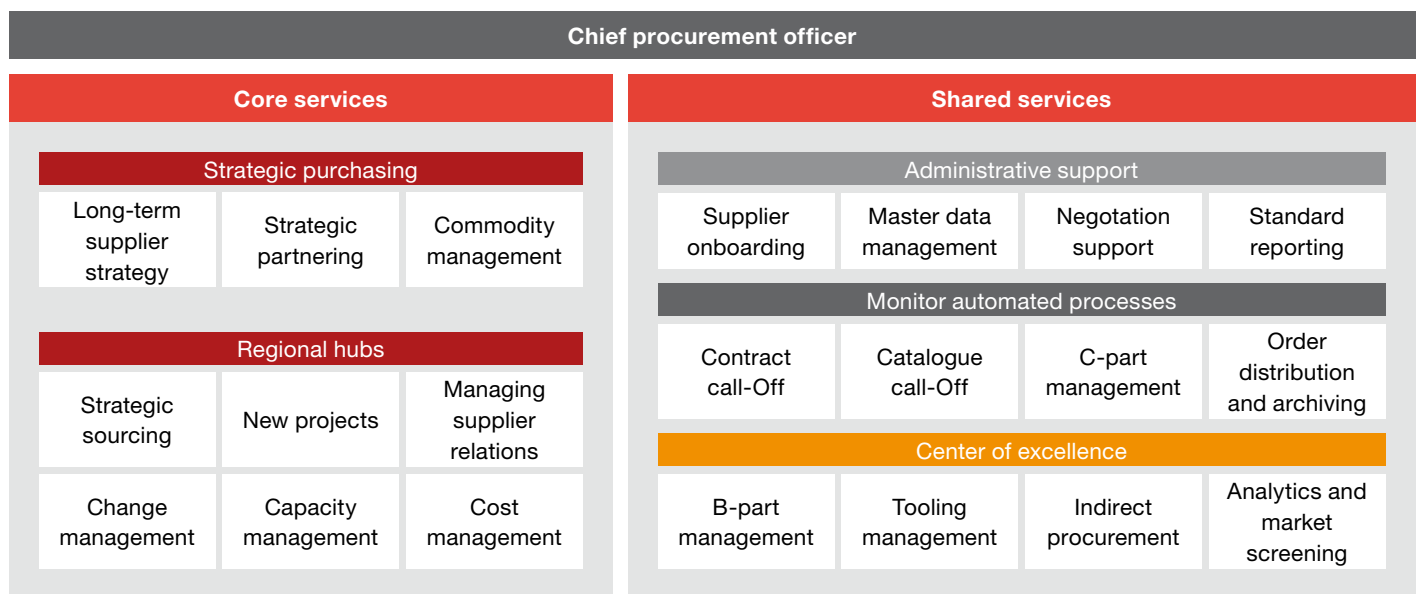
Chief procurement officer

Core services

Strategic purchasing

Long-term supplier strategy

Strategic partnering

Commodity management

Regional hubs

Strategic sourcing

New projects

Managing supplier relations

Change management

Capacity management

Cost management

Shared services

Administrative support

Supplier onboarding

Master data management

Negotation support

Standard reporting

Monitor automated processes

Contract call-Off

Catalogue call-Off

C-part management

Order distribution and archiving

Center of excellence

B-part management

Tooling management

Indirect procurement

Analytics and market screening